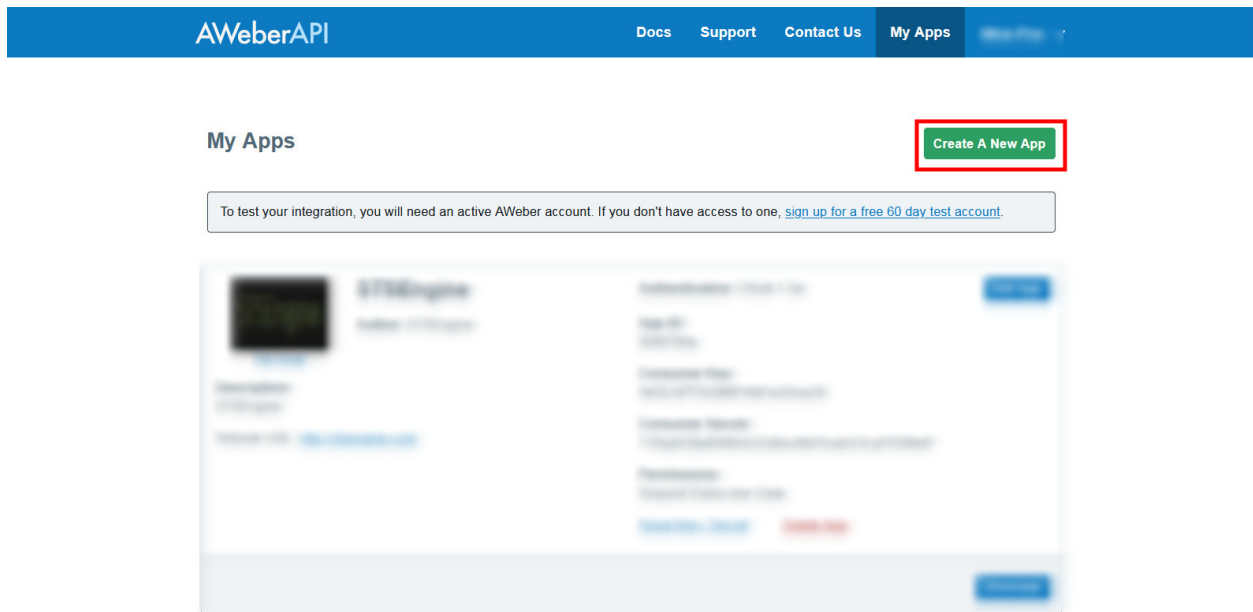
AWeberAPI

Docs Support Contact Us My Apps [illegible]

My Apps

Create A New App

To test your integration, you will need an active AWeber account. If you don't have access to one, sign up for a free 60 day test account.

STSEngine

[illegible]